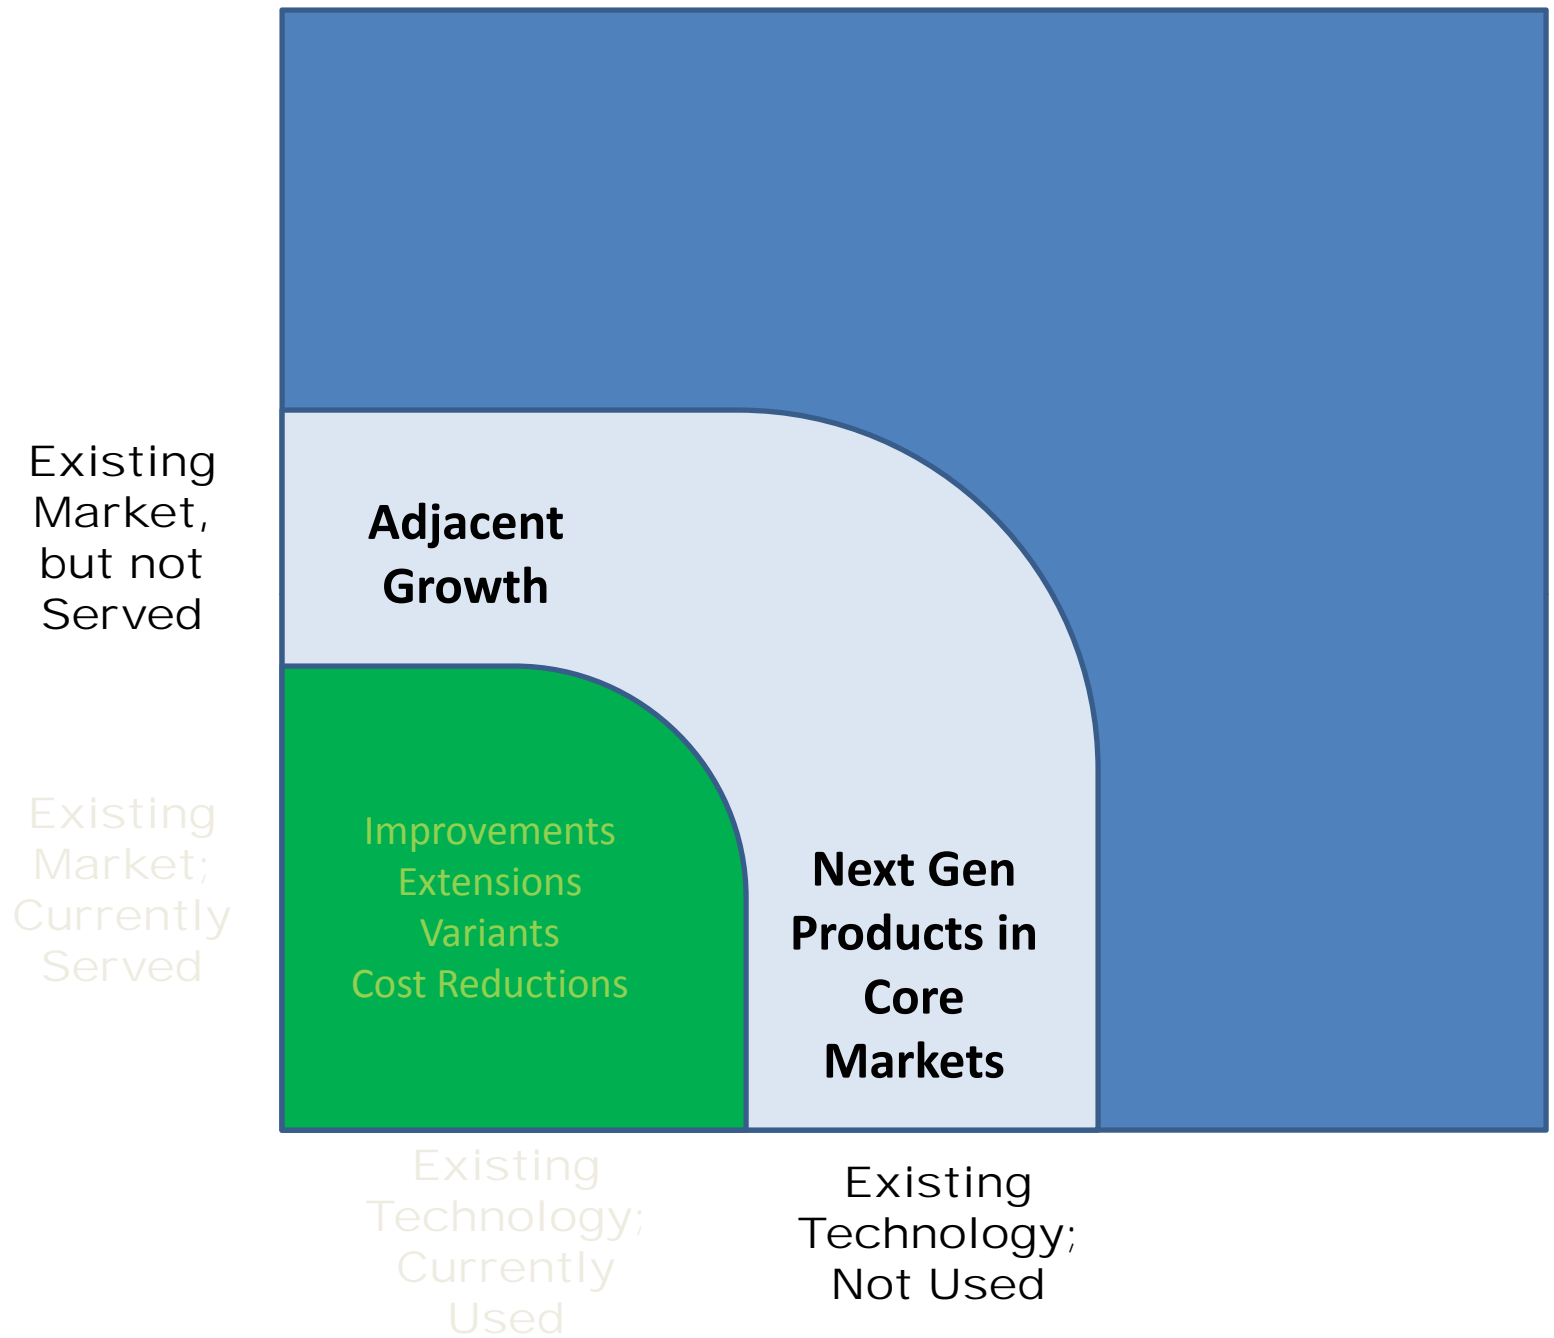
Existing Market, but not Served

Adjacent Growth

Existing Market; Currently Served

Improvements
Extensions
Variants
Cost Reductions

Next Gen Products in Core Markets

Existing Technology; Currently Used

Existing Technology; Not Used